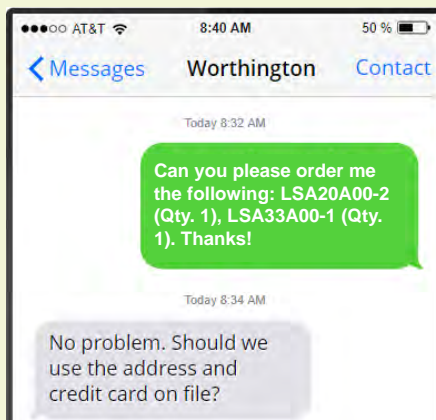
●●●○○ AT&T 8:40 AM 50 %

< Messages Worthington Contact

Today 8:32 AM

Can you please order me the following: LSA20A00-2 (Qty. 1), LSA33A00-1 (Qty. 1). Thanks!

Today 8:34 AM

No problem. Should we use the address and credit card on file?